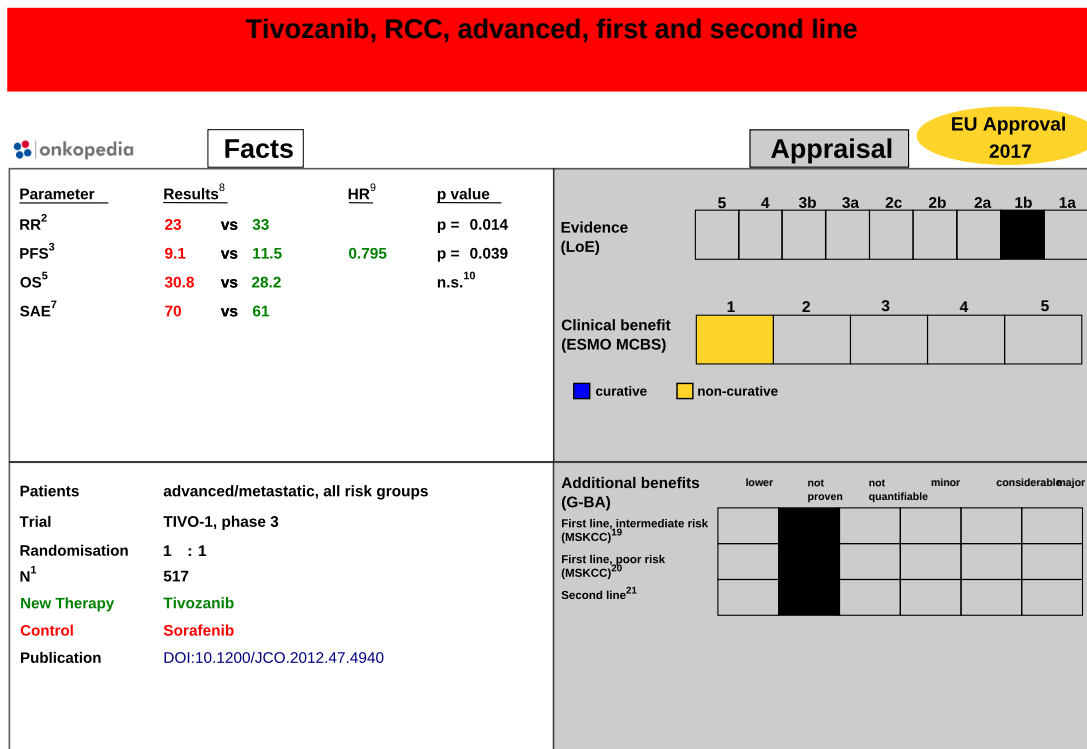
Tivozanib, RCC, advanced, first and second line

onkopedia

Facts

Appraisal

EU Approval 2017

| Parameter | Results$^8$ | | | HR$^9$ | p value |
|---|---|---|---|---|---|
| RR$^2$ | 23 | vs | 33 | | p = 0.014 |
| PFS$^3$ | 9.1 | vs | 11.5 | 0.795 | p = 0.039 |
| OS$^5$ | 30.8 | vs | 28.2 | | n.s.$^{10}$ |
| SAE$^7$ | 70 | vs | 61 | | |

Evidence (LoE)

| 5 | 4 | 3b | 3a | 2c | 2b | 2a | 1b | 1a |
|---|---|---|---|---|---|---|---|---|
| | | | | | | | | |

Clinical benefit (ESMO MCBS)

| 1 | 2 | 3 | 4 | 5 |
|---|---|---|---|---|
| | | | | |

curative non-curative

Patients advanced/metastatic, all risk groups
Trial TIVO-1, phase 3
Randomisation 1 : 1
N$^1$ 517
New Therapy Tivozanib
Control Sorafenib
Publication DOI:10.1200/JCO.2012.47.4940

Additional benefits (G-BA)

| | lower | not proven | not quantifiable | minor | considerable | major |
|---|---|---|---|---|---|---|
| First line, intermediate risk (MSKCC)$^{19}$ | | | | | | |
| First line, poor risk (MSKCC)$^{20}$ | | | | | | |
| Second line$^{21}$ | | | | | | |